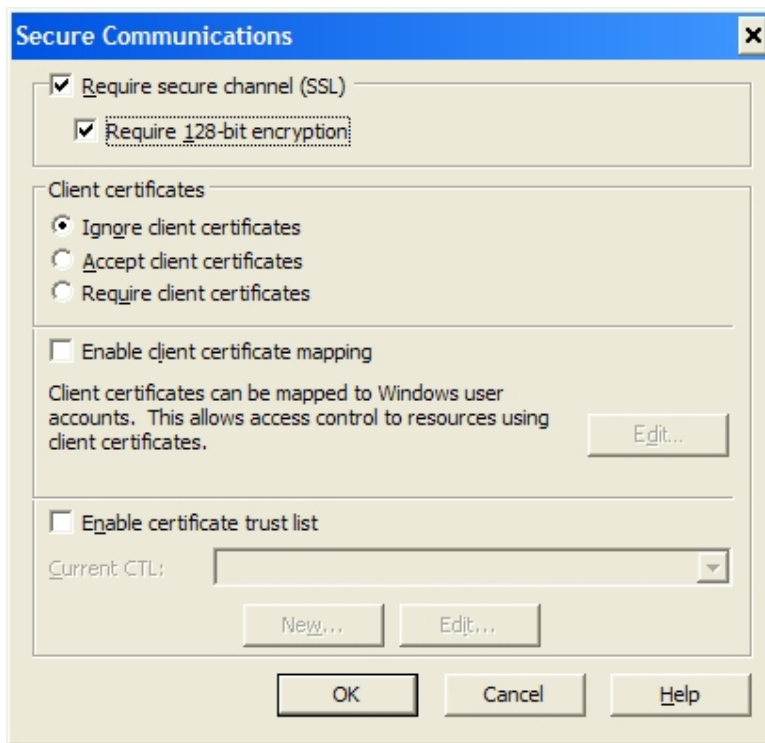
Secure Communications

Require secure channel (SSL)

Require 128-bit encryption

Client certificates

Ignore client certificates

Accept client certificates

Require client certificates

Enable client certificate mapping

Client certificates can be mapped to Windows user accounts. This allows access control to resources using client certificates.

Edit...

Enable certificate trust list

Current CTL:

New...

Edit...

OK

Cancel

Help